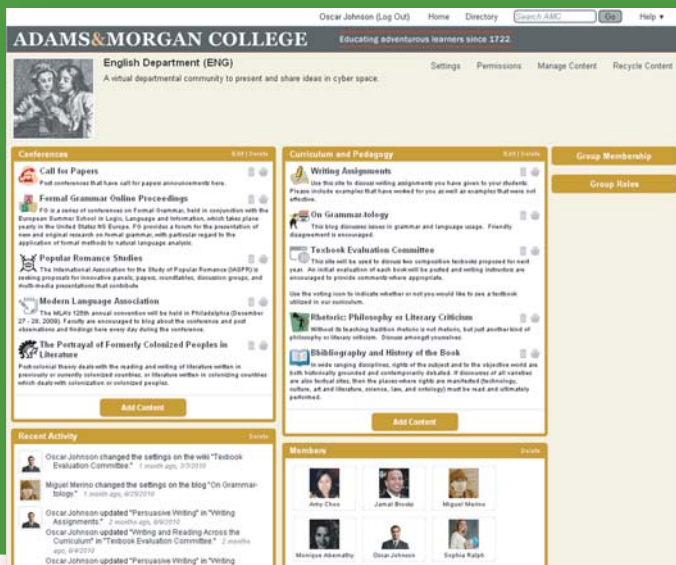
Oscar Johnson (Log Out) Home Directory Search AMC Go Help ▾

ADAMS&MORGAN COLLEGE

Educating adventurous learners since 1722

English Department (ENG)

A virtual departmental community to present and share ideas in cyber space.

Settings Permissions Manage Content Recycle Content

Conferences

Edit | Delete

Call for Papers

Post conferences that have call for papers announcements here.

Formal Grammar Online Proceedings

FG is a series of conferences on Formal Grammar, held in conjunction with the European Summer School in Logic, Language and Information, which takes place yearly in the United States. FG provides a forum for the presentation of new and original research on formal grammar, with particular regard to the application of formal methods to natural language analysis.

Popular Romance Studies

The International Association for the Study of Popular Romance (IASPR) is seeking proposals for innovative panels, papers, roundtables, discussion groups, and multi-media presentations that contribute

Modern Language Association

The MLA's 125th annual convention will be held in Philadelphia (December 27 - 30, 2009). Faculty are encouraged to blog about the conference and post observations and findings here every day during the conference.

The Portrayal of Formerly Colonized Peoples in Literature

Postcolonial theory deals with the reading and writing of literature written in previously or currently colonized countries, or literature written in colonizing countries which deals with colonization or colonized peoples.

Add Content

Curriculum and Pedagogy

Edit | Delete

Writing Assignments

Use this site to discuss writing assignments you have given to your students. Please include examples that have worked for you as well as examples that were not effective.

On Grammar-tology

This blog discusses issues in grammar and language usage. Friendly disagreement is encouraged.

Texbook Evaluation Committee

This site will be used to discuss two composition textbooks proposed for next year. An initial evaluation of each book will be posted and writing instructors are encouraged to provide comments where appropriate.

Use the voting icon to indicate whether or not you would like to see a textbook utilized in our curriculum.

Rhetoric: Philosophy or Literary Criticism

Without its teaching tradition rhetoric is not rhetoric, but just another kind of philosophy or literary criticism. Discuss amongst yourselves.

Bibliography and History of the Book

In wide ranging disciplines, rights of the subject and to the objective world are both historically grounded and contemporarily debated. If discourses of all varieties are also textual sites, then the places where rights are manifested (technology, culture, art and literature, science, law, and ontology) must be read and ultimately performed.

Add Content

Group Membership

Group Roles

Recent Activity

Delete

Oscar Johnson changed the settings on the wiki "Texbook Evaluation Committee." 1 month ago, 7/3/2010

Miguel Merino changed the settings on the blog "On Grammar-tology." 1 month ago, 6/29/2010

Oscar Johnson updated "Persuasive Writing" in "Writing Assignments." 2 months ago, 6/9/2010

Oscar Johnson updated "Writing and Reading Across the Curriculum" in "Texbook Evaluation Committee." 2 months ago, 6/4/2010

Oscar Johnson updated "Persuasive Writing" in "Writing

Members

Delete

Amy Chen

Jamal Brooks

Miguel Merino

Monique Abernathy

Oscar Johnson

Sophia Ralph